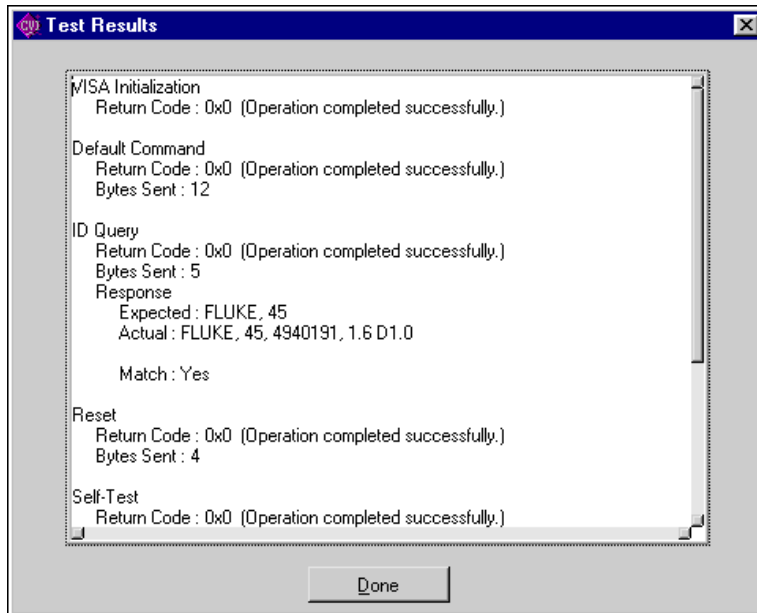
CVI Test Results

VISA Initialization
Return Code : 0x0 (Operation completed successfully.)

Default Command
Return Code : 0x0 (Operation completed successfully.)
Bytes Sent : 12

ID Query
Return Code : 0x0 (Operation completed successfully.)
Bytes Sent : 5
Response
Expected : FLUKE, 45
Actual : FLUKE, 45, 4940191, 1.6 D1.0

Match : Yes

Reset
Return Code : 0x0 (Operation completed successfully.)
Bytes Sent : 4

Self-Test
Return Code : 0x0 (Operation completed successfully.)

Done